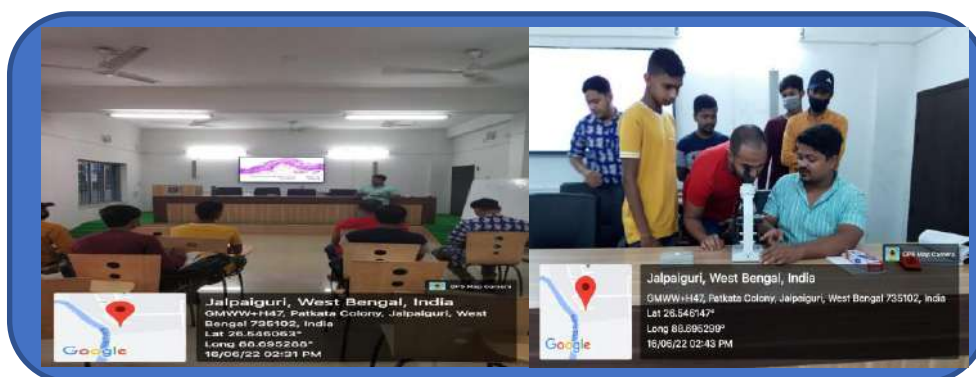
GPS Map Camera

Google

Jalpaiguri, West Bengal, India

GMWW+H47, Patkata Colony, Jalpaiguri, West Bengal 735102, India

Lat 26.546063°

Long 88.695288°

16/06/22 02:31 PM

GPS Map Camera

Google

Jalpaiguri, West Bengal, India

GMWW+H47, Patkata Colony, Jalpaiguri, West Bengal 735102, India

Lat 26.546147°

Long 88.695299°

16/06/22 02:43 PM